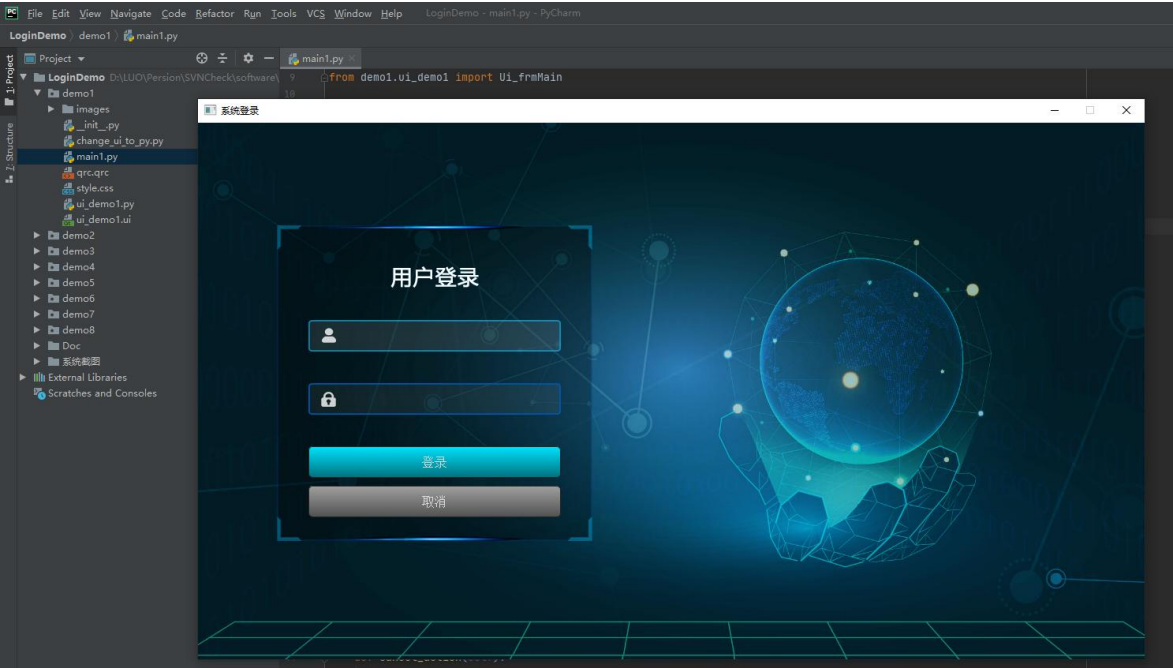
File Edit View Navigate Code Refactor Run Tools VCS Window Help LoginDemo - main1.py - PyCharm

LoginDemo demo1 main1.py

1: Project
Z: Structure

Project

main1.py

LoginDemo D:\LUO\Persion\SVNCheck\software\
demo1
images
__init__.py
change_ui_to_py.py
main1.py
qrc.qrc
style.css
ui_demo1.py
ui_demo1.ui
demo2
demo3
demo4
demo5
demo6
demo7
demo8
Doc
系统截图
External Libraries
Scratches and Consoles

9 from demo1.ui_demo1 import Ui_frmMain
10

系统登录

用户登录

登录

取消